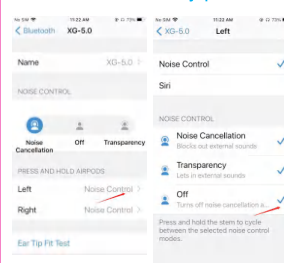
No SIM 11:22 AM 73%

Bluetooth XG-5.0

Name XG-5.0

NOISE CONTROL

Noise Cancellation

Off

Transparency

PRESS AND HOLD AIRPODS

Left Noise Control

Right Noise Control

Ear Tip Fit Test

No SIM 11:22 AM 73%

XG-5.0 Left

Noise Control

Siri

NOISE CONTROL

Noise Cancellation
Blocks out external sounds

Transparency
Lets in external sounds

Off
Turns off noise cancellation a...

Press and hold the stem to cycle between the selected noise control modes.